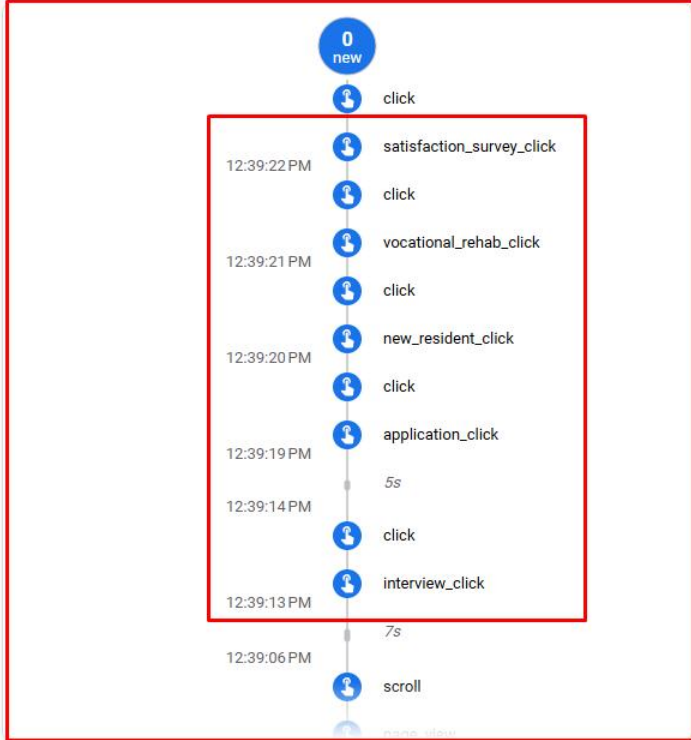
0
new

click

satisfaction_survey_click
12:39:22 PM
click

vocational_rehab_click
12:39:21 PM
click

new_resident_click
12:39:20 PM
click

application_click
12:39:19 PM
5s
12:39:14 PM
click

interview_click
12:39:13 PM
7s
12:39:06 PM
scroll

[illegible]